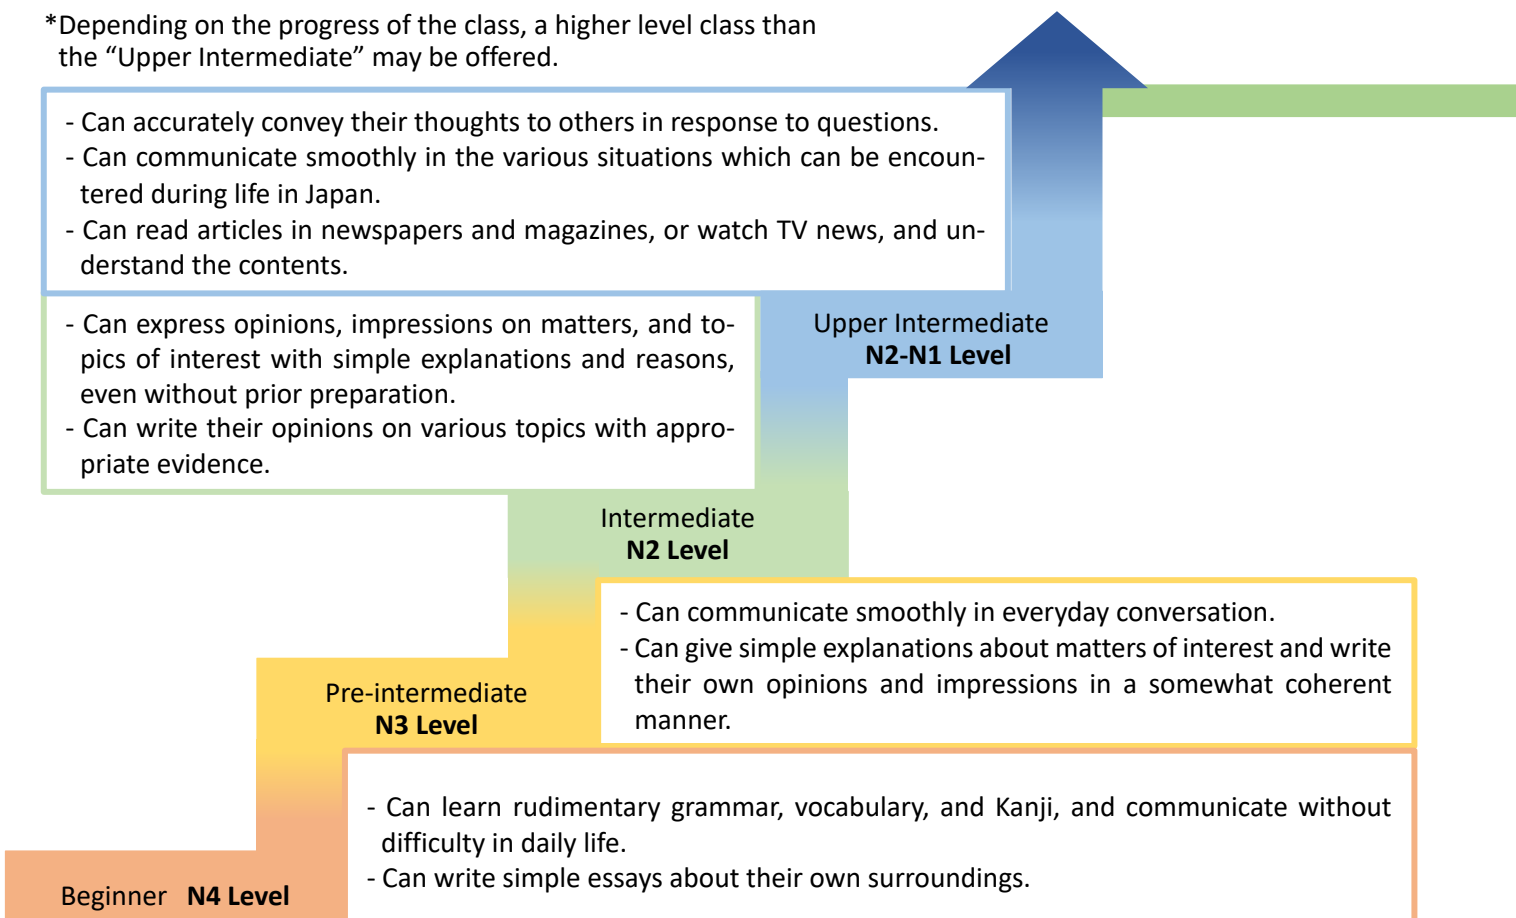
*Depending on the progress of the class, a higher level class than the “Upper Intermediate” may be offered.

- Can accurately convey their thoughts to others in response to questions.
- Can communicate smoothly in the various situations which can be encountered during life in Japan.
- Can read articles in newspapers and magazines, or watch TV news, and understand the contents.

Upper Intermediate
N2-N1 Level

- Can express opinions, impressions on matters, and topics of interest with simple explanations and reasons, even without prior preparation.
- Can write their opinions on various topics with appropriate evidence.

Intermediate
N2 Level

- Can communicate smoothly in everyday conversation.
- Can give simple explanations about matters of interest and write their own opinions and impressions in a somewhat coherent manner.

Pre-intermediate
N3 Level

- Can learn rudimentary grammar, vocabulary, and Kanji, and communicate without difficulty in daily life.
- Can write simple essays about their own surroundings.

Beginner N4 Level